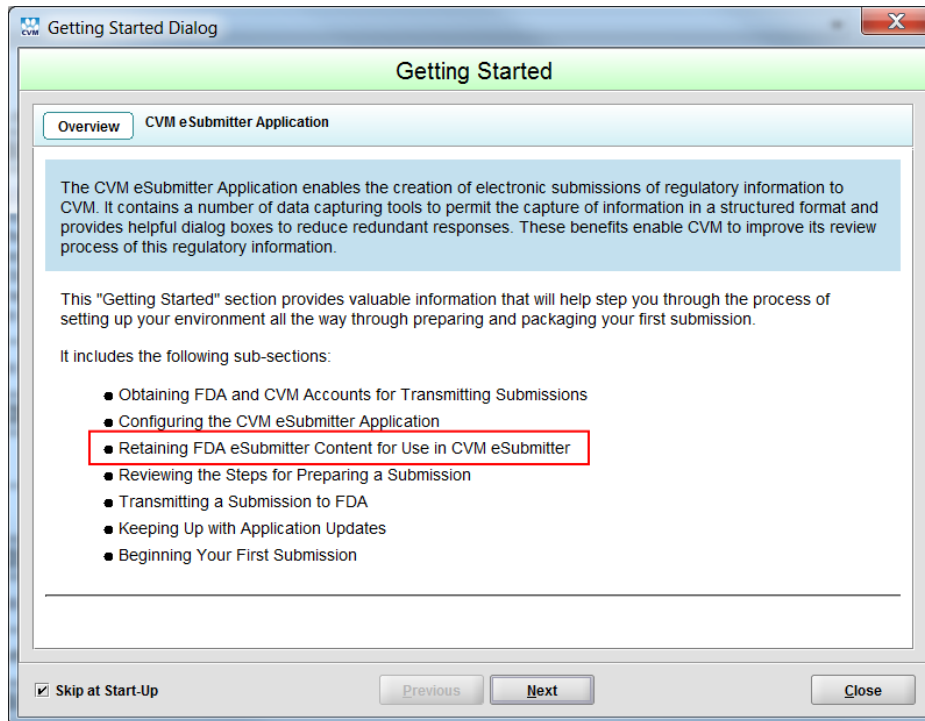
CVM Getting Started Dialog

X

Getting Started

Overview

CVM eSubmitter Application

The CVM eSubmitter Application enables the creation of electronic submissions of regulatory information to CVM. It contains a number of data capturing tools to permit the capture of information in a structured format and provides helpful dialog boxes to reduce redundant responses. These benefits enable CVM to improve its review process of this regulatory information.

This "Getting Started" section provides valuable information that will help step you through the process of setting up your environment all the way through preparing and packaging your first submission.

It includes the following sub-sections:

- Obtaining FDA and CVM Accounts for Transmitting Submissions
- Configuring the CVM eSubmitter Application
- Retaining FDA eSubmitter Content for Use in CVM eSubmitter
- Reviewing the Steps for Preparing a Submission
- Transmitting a Submission to FDA
- Keeping Up with Application Updates
- Beginning Your First Submission

Skip at Start-Up

Previous

Next

Close